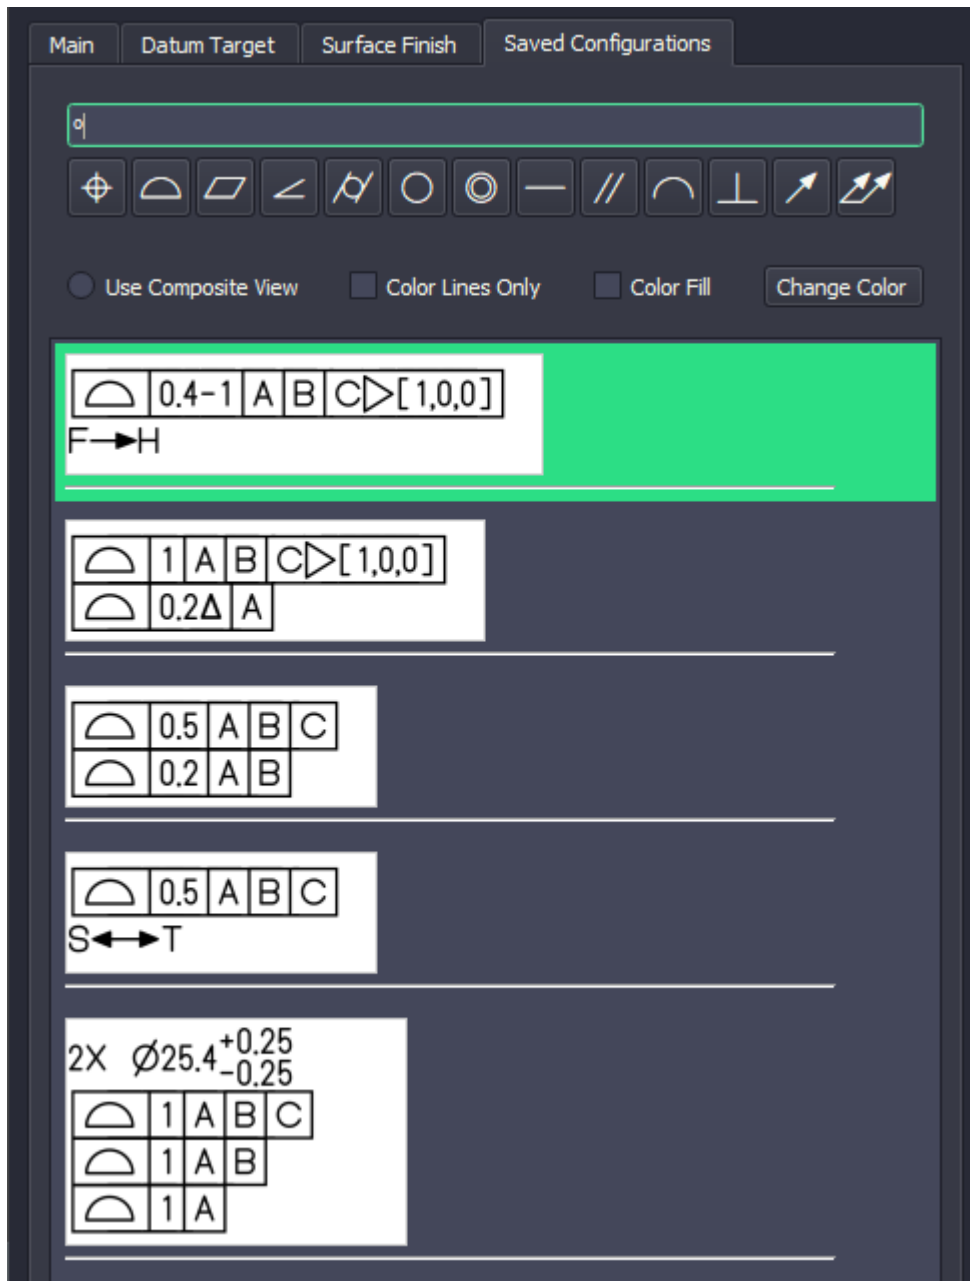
Main | Datum Target | Surface Finish | Saved Configurations

o

⌖ ⌓ ⏥ ∠ ⌭ ○ ◎ — // ⌒ ⊥ ↗ ⌰

Use Composite View | Color Lines Only | Color Fill | Change Color

| ⌓ | 0.4-1 | A | B | C▷[1,0,0] |
|---|---|---|---|---|

F→H

| ⌓ | 1 | A | B | C▷[1,0,0] |
|---|---|---|---|---|
| ⌓ | 0.2Δ | A | | |

| ⌓ | 0.5 | A | B | C |
|---|---|---|---|---|
| ⌓ | 0.2 | A | B | |

| ⌓ | 0.5 | A | B | C |
|---|---|---|---|---|

S↔T

2X $Ø25.4^{+0.25}_{-0.25}$

| ⌓ | 1 | A | B | C |
|---|---|---|---|---|
| ⌓ | 1 | A | B | |
| ⌓ | 1 | A | | |